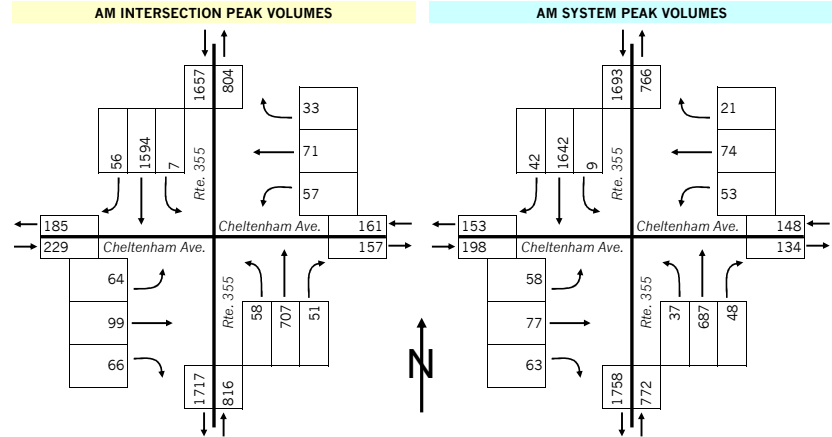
AM INTERSECTION PEAK VOLUMES

1657 804
56 1594 7
Rte. 355
33
71
57
185
229 Cheltenham Ave.
Cheltenham Ave. 161
157
64
99
66
Rte. 355
58 707 51
1717 816

N

AM SYSTEM PEAK VOLUMES

1693 766
42 1642 9
Rte. 355
21
74
53
153
198 Cheltenham Ave.
Cheltenham Ave. 148
134
58
77
63
Rte. 355
37 687 48
1758 772